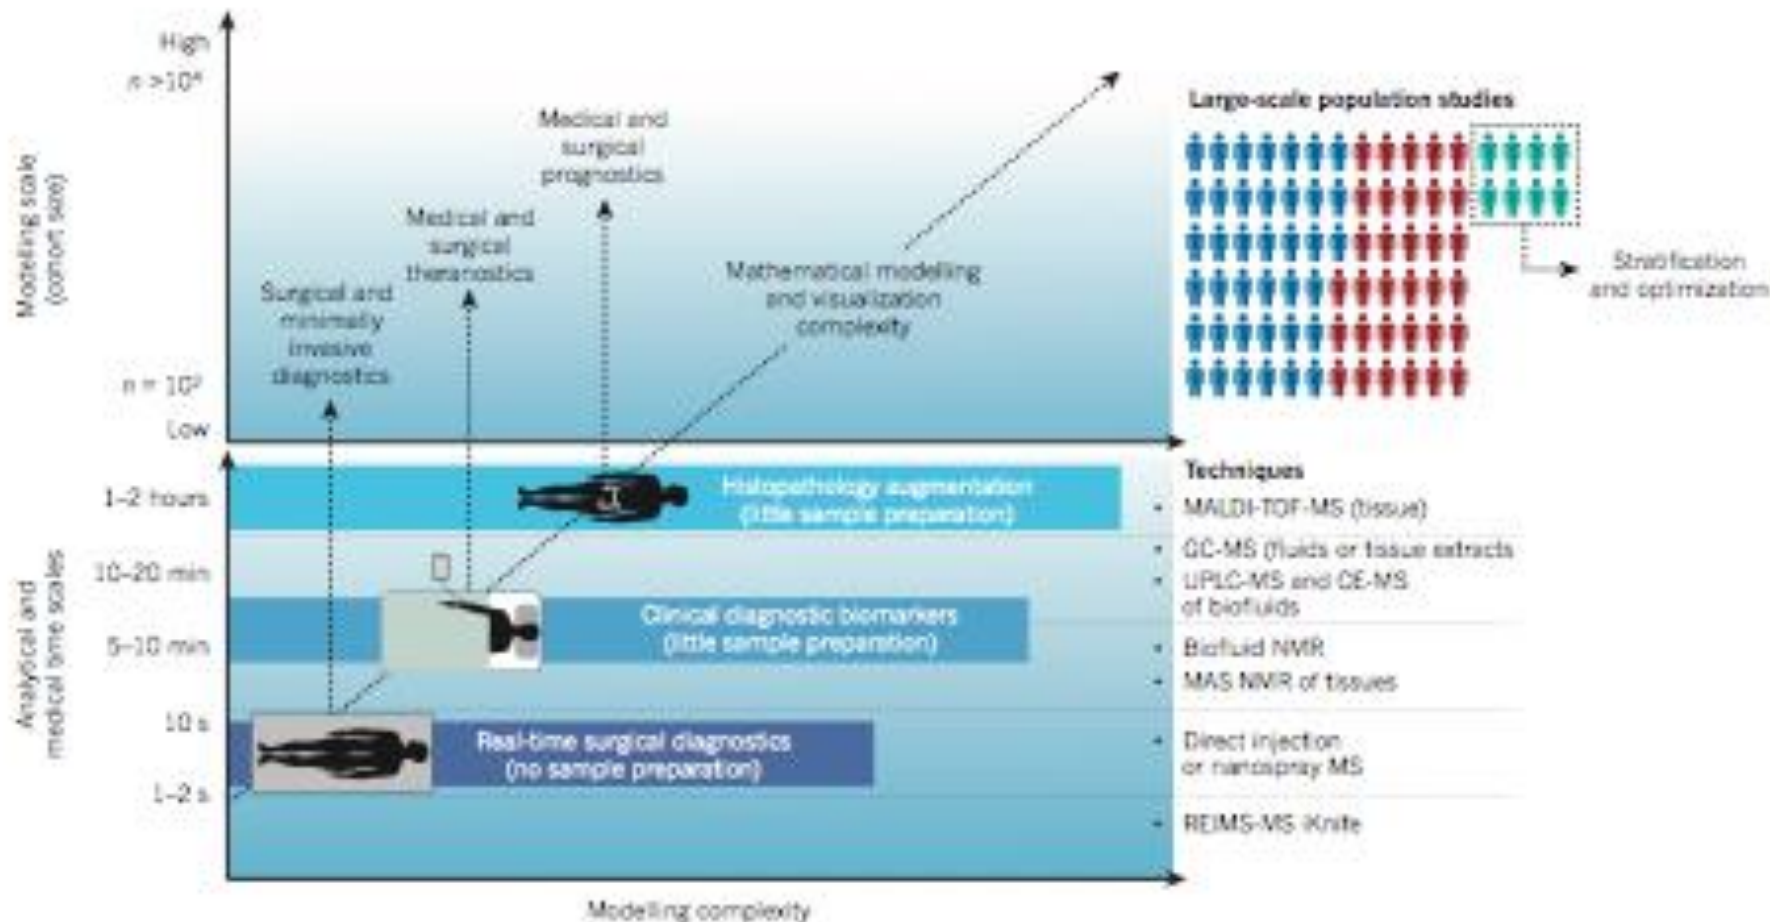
High
$n > 10^4$

Modelling scale (cohort size)

$n = 10^2$
Low

Medical and surgical prognostics

Medical and surgical theranostics

Surgical and minimally invasive diagnostics

Mathematical modelling and visualization complexity

Large-scale population studies

Stratification and optimization

1–2 hours
10–20 min
5–10 min
10 s
1–2 s

Analytical and medical time scales

Histopathology augmentation (little sample preparation)

Clinical diagnostic biomarkers (little sample preparation)

Real-time surgical diagnostics (no sample preparation)

Techniques
• MALDI-TOF-MS (tissue)
• GC-MS (fluids or tissue extracts
• UPLC-MS and CE-MS of biofluids
• Biofluid NMR
• MAS NMR of tissues
• Direct injection or nanospray MS
• REIMS-MS iKnife

Modelling complexity